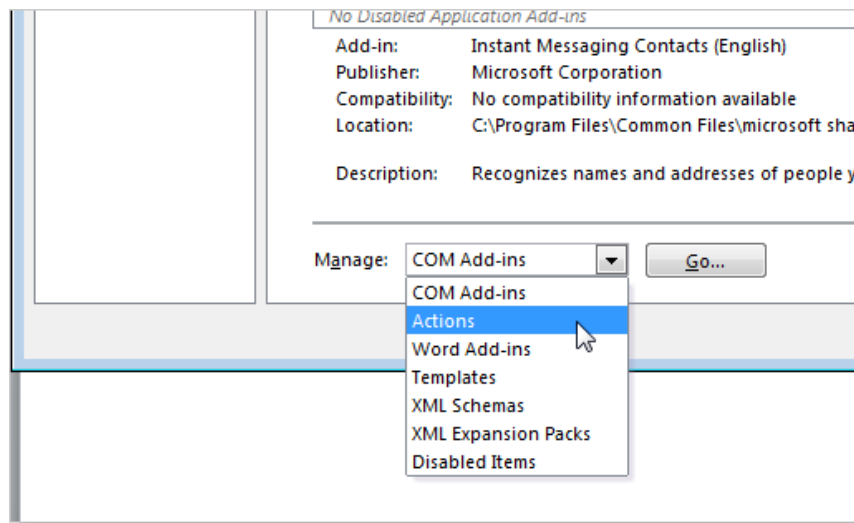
No Disabled Application Add-ins

Add-in: Instant Messaging Contacts (English)
Publisher: Microsoft Corporation
Compatibility: No compatibility information available
Location: C:\Program Files\Common Files\microsoft sha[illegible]

Description: Recognizes names and addresses of people y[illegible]

Manage: COM Add-ins
Go...

COM Add-ins
Actions
Word Add-ins
Templates
XML Schemas
XML Expansion Packs
Disabled Items